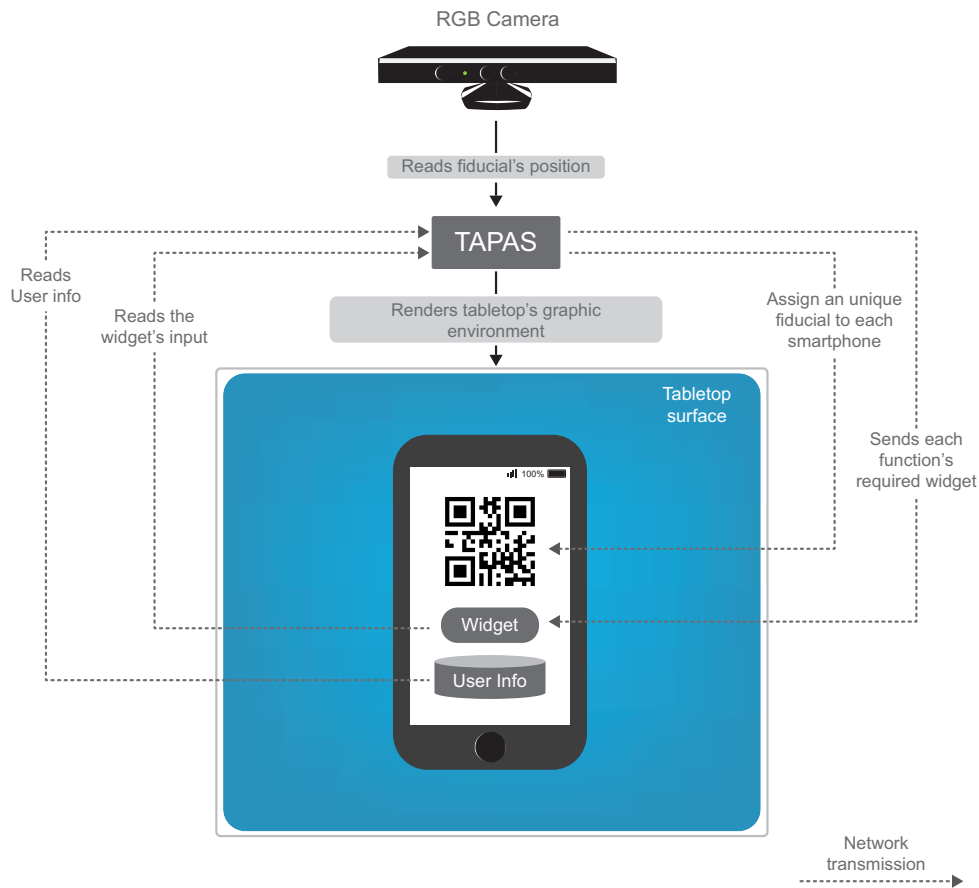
RGB Camera

Reads fiducial's position

TAPAS

Reads User info

Reads the widget's input

Renders tabletop's graphic environment

Assign an unique fiducial to each smartphone

Tabletop surface

Sends each function's required widget

100%

Widget

User Info

Network transmission